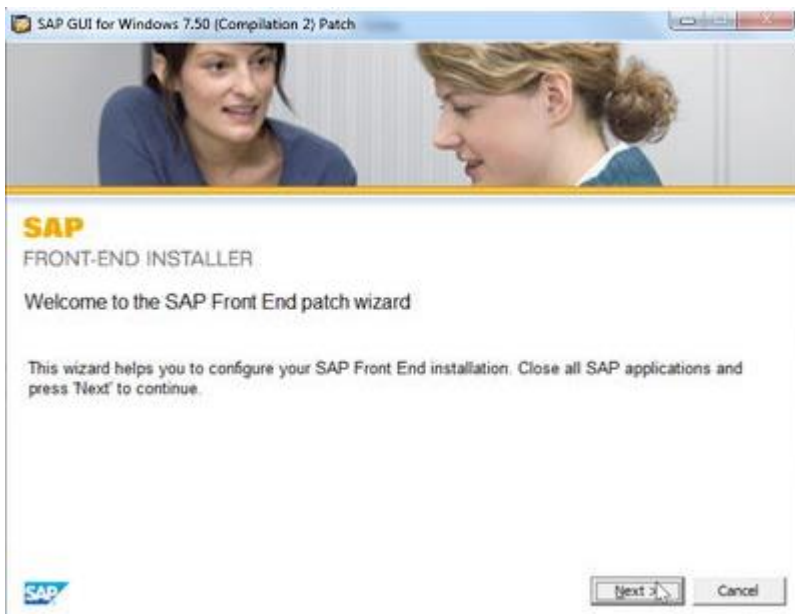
SAP GUI for Windows 7.50 (Compilation 2) Patch

SAP
FRONT-END INSTALLER

Welcome to the SAP Front End patch wizard

This wizard helps you to configure your SAP Front End installation. Close all SAP applications and press 'Next' to continue.

SAP

Next >

Cancel